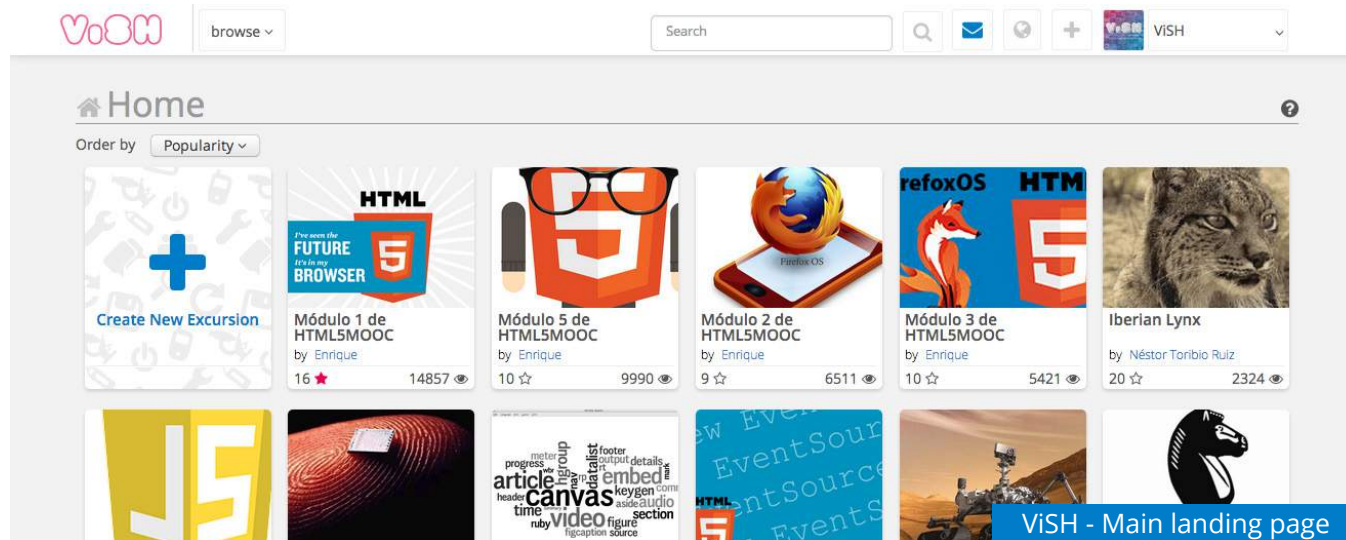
ViSH browse

Search

ViSH

Home

Order by Popularity

Create New Excursion

HTML
I've seen the FUTURE It's in my BROWSER

Módulo 1 de HTML5MOOC
by Enrique
16 14857

Módulo 5 de HTML5MOOC
by Enrique
10 9990

Firefox OS

Módulo 2 de HTML5MOOC
by Enrique
9 6511

refoxOS HTM

Módulo 3 de HTML5MOOC
by Enrique
10 5421

Iberian Lynx
by Néstor Toribio Ruiz
20 2324

meter progress hgroup datalist footer output details article embed keygen header canvas aside audio time ruby video figure section figcaption source mark

w Even EventSour ntSource EventS HTML

ViSH - Main landing page